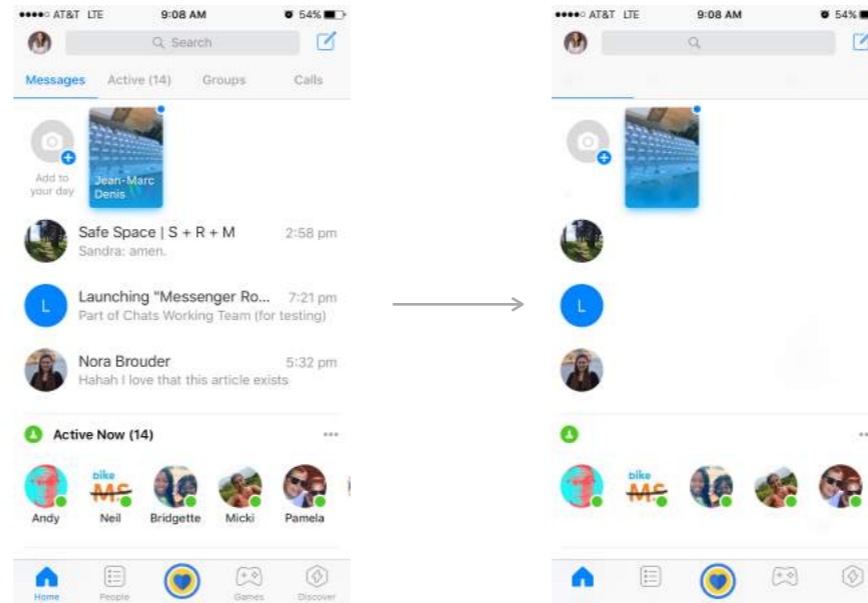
●●●●○ AT&T LTE 9:08 AM 54%

Search

Messages Active (14) Groups Calls

Add to your day

Jean-Marc Denis

Safe Space | S + R + M 2:58 pm
Sandra: amen.

L Launching "Messenger Ro... 7:21 pm
Part of Chats Working Team (for testing)

Nora Brouder 5:32 pm
Hahah I love that this article exists

Active Now (14) •••

Andy Neil Bridgette Micki Pamela

Home People Games Discover

●●●●○ AT&T LTE 9:08 AM 54%

L